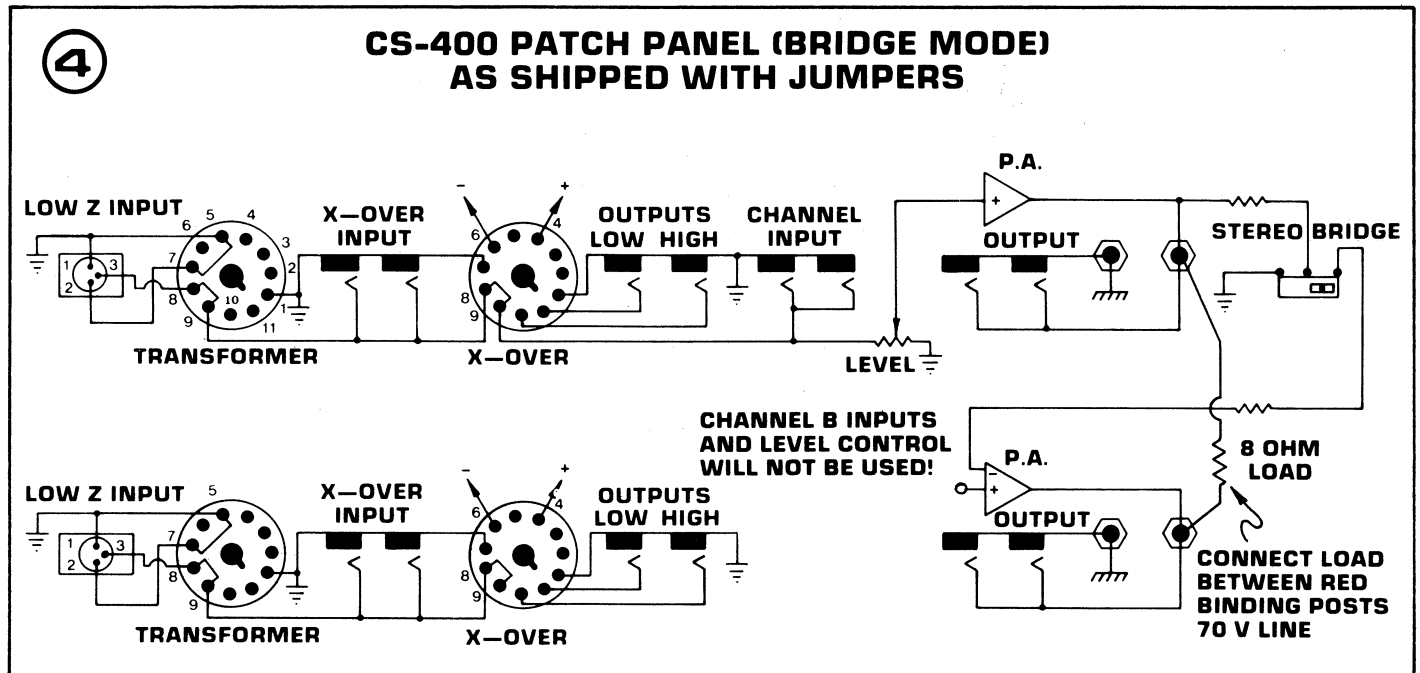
4

CS-400 PATCH PANEL (BRIDGE MODE) AS SHIPPED WITH JUMPERS

LOW Z INPUT

1 3
2

6 5 4
3
7 2
8 10
9 1
11

TRANSFORMER

X—OVER INPUT

- +
6 4
8
9

X—OVER

OUTPUTS
LOW HIGH

CHANNEL INPUT

P.A.
+

OUTPUT

LEVEL

STEREO BRIDGE

CHANNEL B INPUTS AND LEVEL CONTROL WILL NOT BE USED!

P.A.
-
+

8 OHM LOAD

LOW Z INPUT

1 3
2

5
7
8
9

TRANSFORMER

X—OVER INPUT

- +
6 4
8
9

X—OVER

OUTPUTS
LOW HIGH

OUTPUT

CONNECT LOAD BETWEEN RED BINDING POSTS 70 V LINE